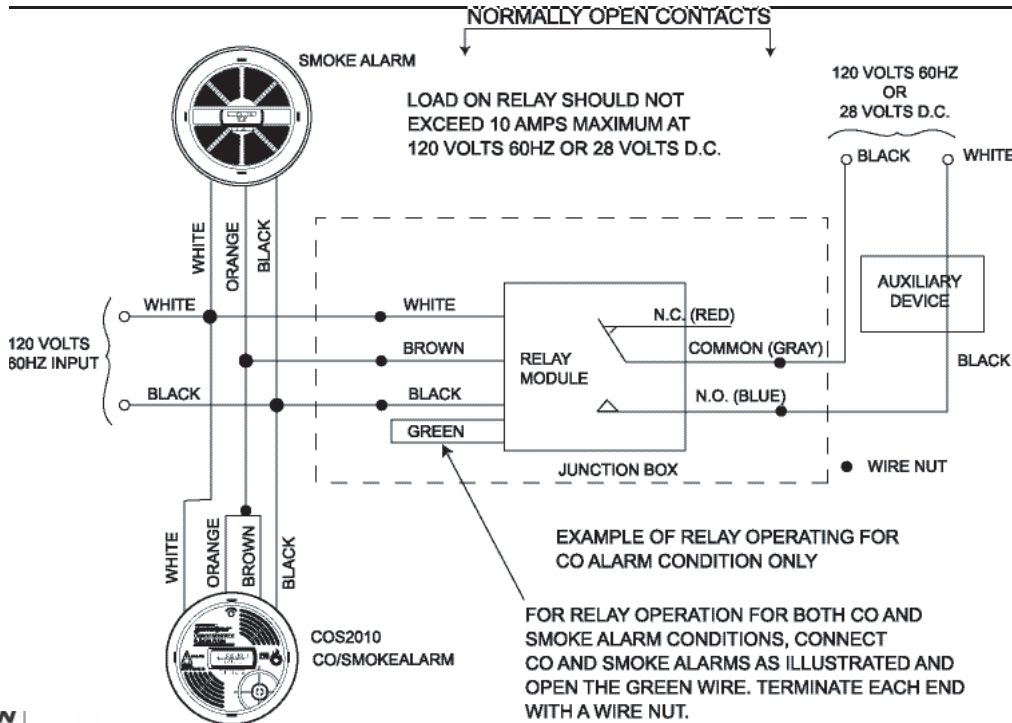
NORMALLY OPEN CONTACTS

SMOKE ALARM

LOAD ON RELAY SHOULD NOT EXCEED 10 AMPS MAXIMUM AT 120 VOLTS 60HZ OR 28 VOLTS D.C.

120 VOLTS 60HZ OR 28 VOLTS D.C.

BLACK

WHITE

WHITE

ORANGE

BLACK

AUXILIARY DEVICE

WHITE

WHITE

N.C. (RED)

120 VOLTS 60HZ INPUT

BROWN

RELAY MODULE

COMMON (GRAY)

BLACK

BLACK

BLACK

N.O. (BLUE)

GREEN

JUNCTION BOX

WIRE NUT

WHITE

ORANGE

BROWN

BLACK

EXAMPLE OF RELAY OPERATING FOR CO ALARM CONDITION ONLY

COS2010 CO/SMOKEALARM

FOR RELAY OPERATION FOR BOTH CO AND SMOKE ALARM CONDITIONS, CONNECT CO AND SMOKE ALARMS AS ILLUSTRATED AND OPEN THE GREEN WIRE. TERMINATE EACH END WITH A WIRE NUT.

W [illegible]